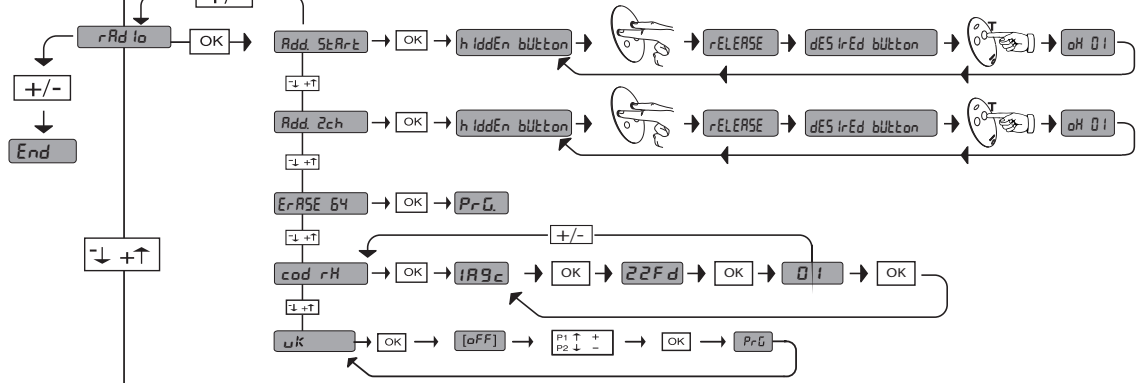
rAd Io
OK
+/-
End
-↓ +↑
Add. StArt
OK
h IddEn bUtton
rELEASE
dES IrEd bUtton
oH 01
-↓ +↑
Add. 2ch
OK
h IddEn bUtton
rELEASE
dES IrEd bUtton
oH 01
-↓ +↑
ErASE 64
OK
PrG.
-↓ +↑
+/-
cod rH
OK
1A9c
OK
22Fd
OK
01
OK
-↓ +↑
uK
OK
[oFF]
P1 ↑ +
P2 ↓ -
OK
PrG